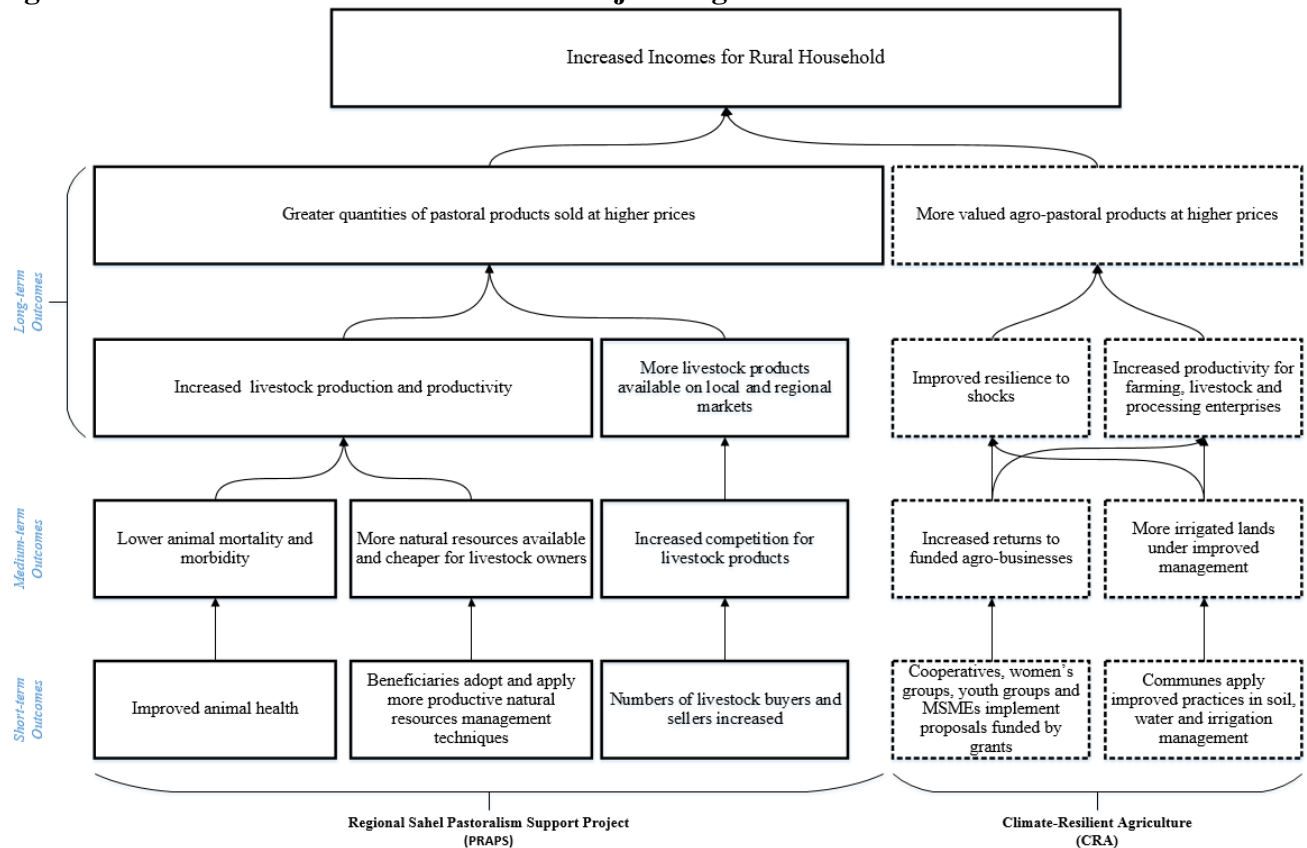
Increased Incomes for Rural Household

Long-term Outcomes

Greater quantities of pastoral products sold at higher prices

More valued agro-pastoral products at higher prices

Increased livestock production and productivity

More livestock products available on local and regional markets

Improved resilience to shocks

Increased productivity for farming, livestock and processing enterprises

Medium-term Outcomes

Lower animal mortality and morbidity

More natural resources available and cheaper for livestock owners

Increased competition for livestock products

Increased returns to funded agro-businesses

More irrigated lands under improved management

Short-term Outcomes

Improved animal health

Beneficiaries adopt and apply more productive natural resources management techniques

Numbers of livestock buyers and sellers increased

Cooperatives, women's groups, youth groups and MSMEs implement proposals funded by grants

Communes apply improved practices in soil, water and irrigation management

Regional Sahel Pastoralism Support Project (PRAPS)

Climate-Resilient Agriculture (CRA)